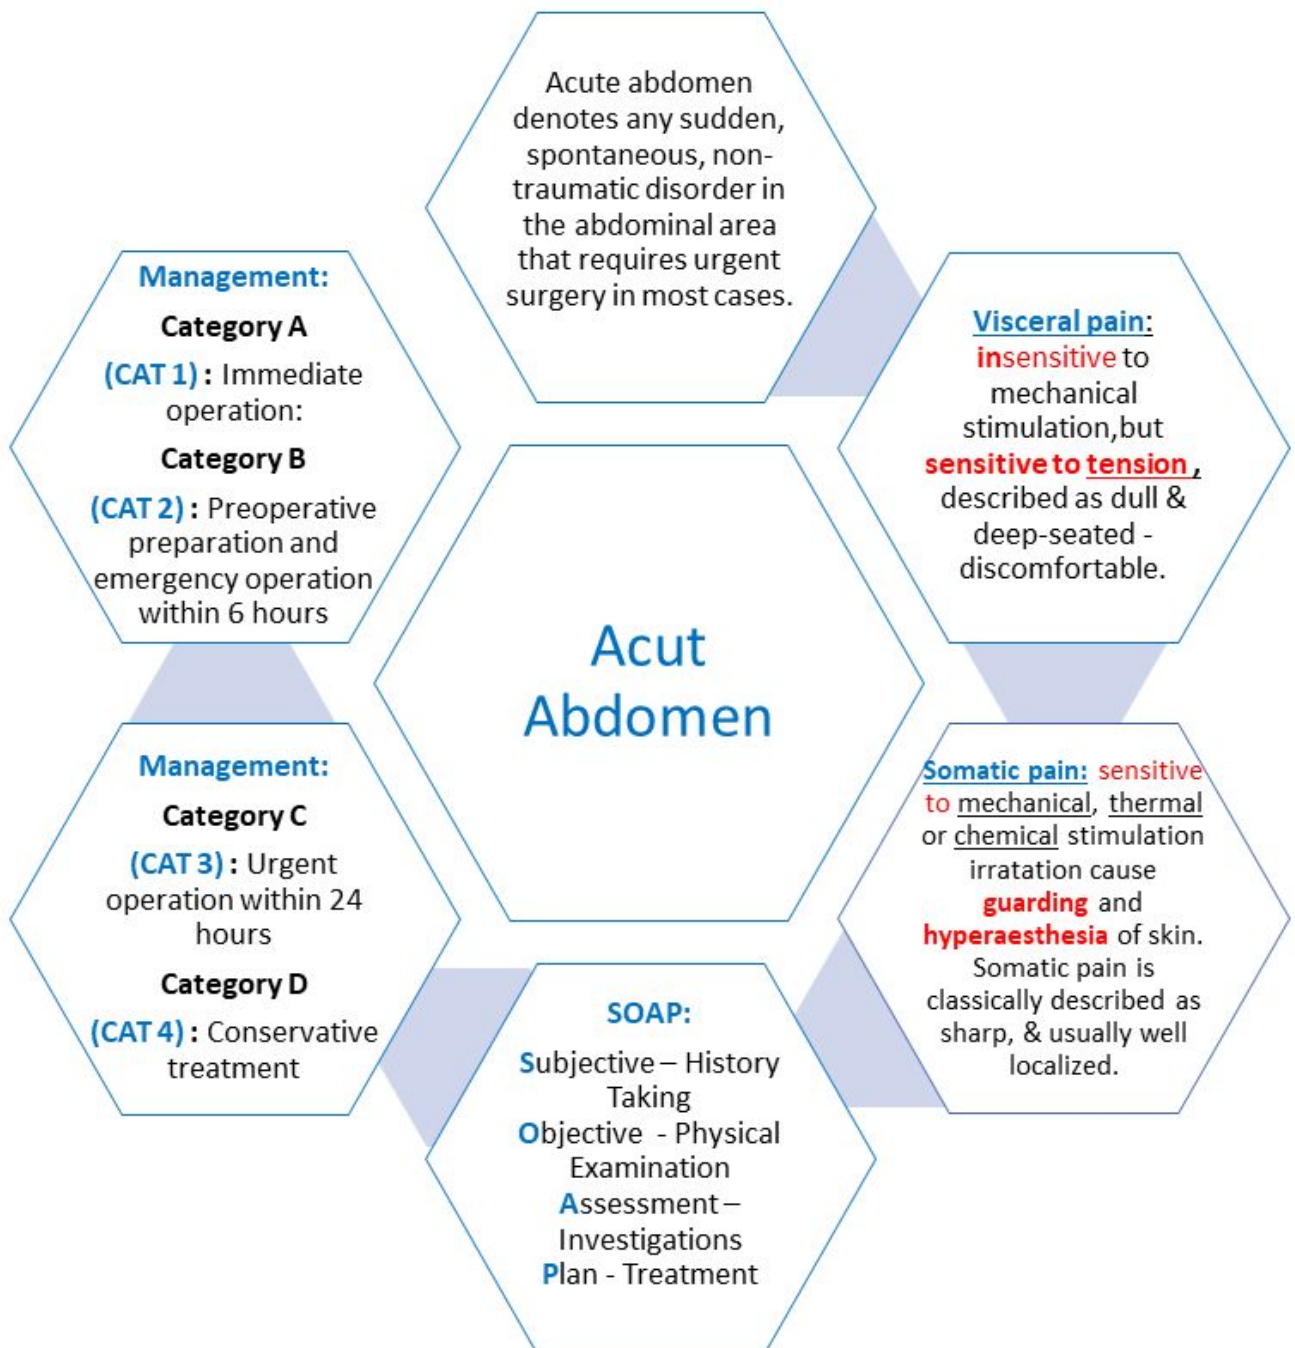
Acute abdomen denotes any sudden, spontaneous, non-traumatic disorder in the abdominal area that requires urgent surgery in most cases.

Management:
Category A
(CAT 1) : Immediate operation:
Category B
(CAT 2) : Preoperative preparation and emergency operation within 6 hours

Visceral pain: insensitive to mechanical stimulation,but sensitive to tension , described as dull & deep-seated - discomfortable.

Acut Abdomen

Management:
Category C
(CAT 3) : Urgent operation within 24 hours
Category D
(CAT 4) : Conservative treatment

Somatic pain: sensitive to mechanical, thermal or chemical stimulation irratation cause guarding and hyperaesthesia of skin. Somatic pain is classically described as sharp, & usually well localized.

SOAP:
Subjective – History Taking
Objective - Physical Examination
Assessment – Investigations
Plan - Treatment